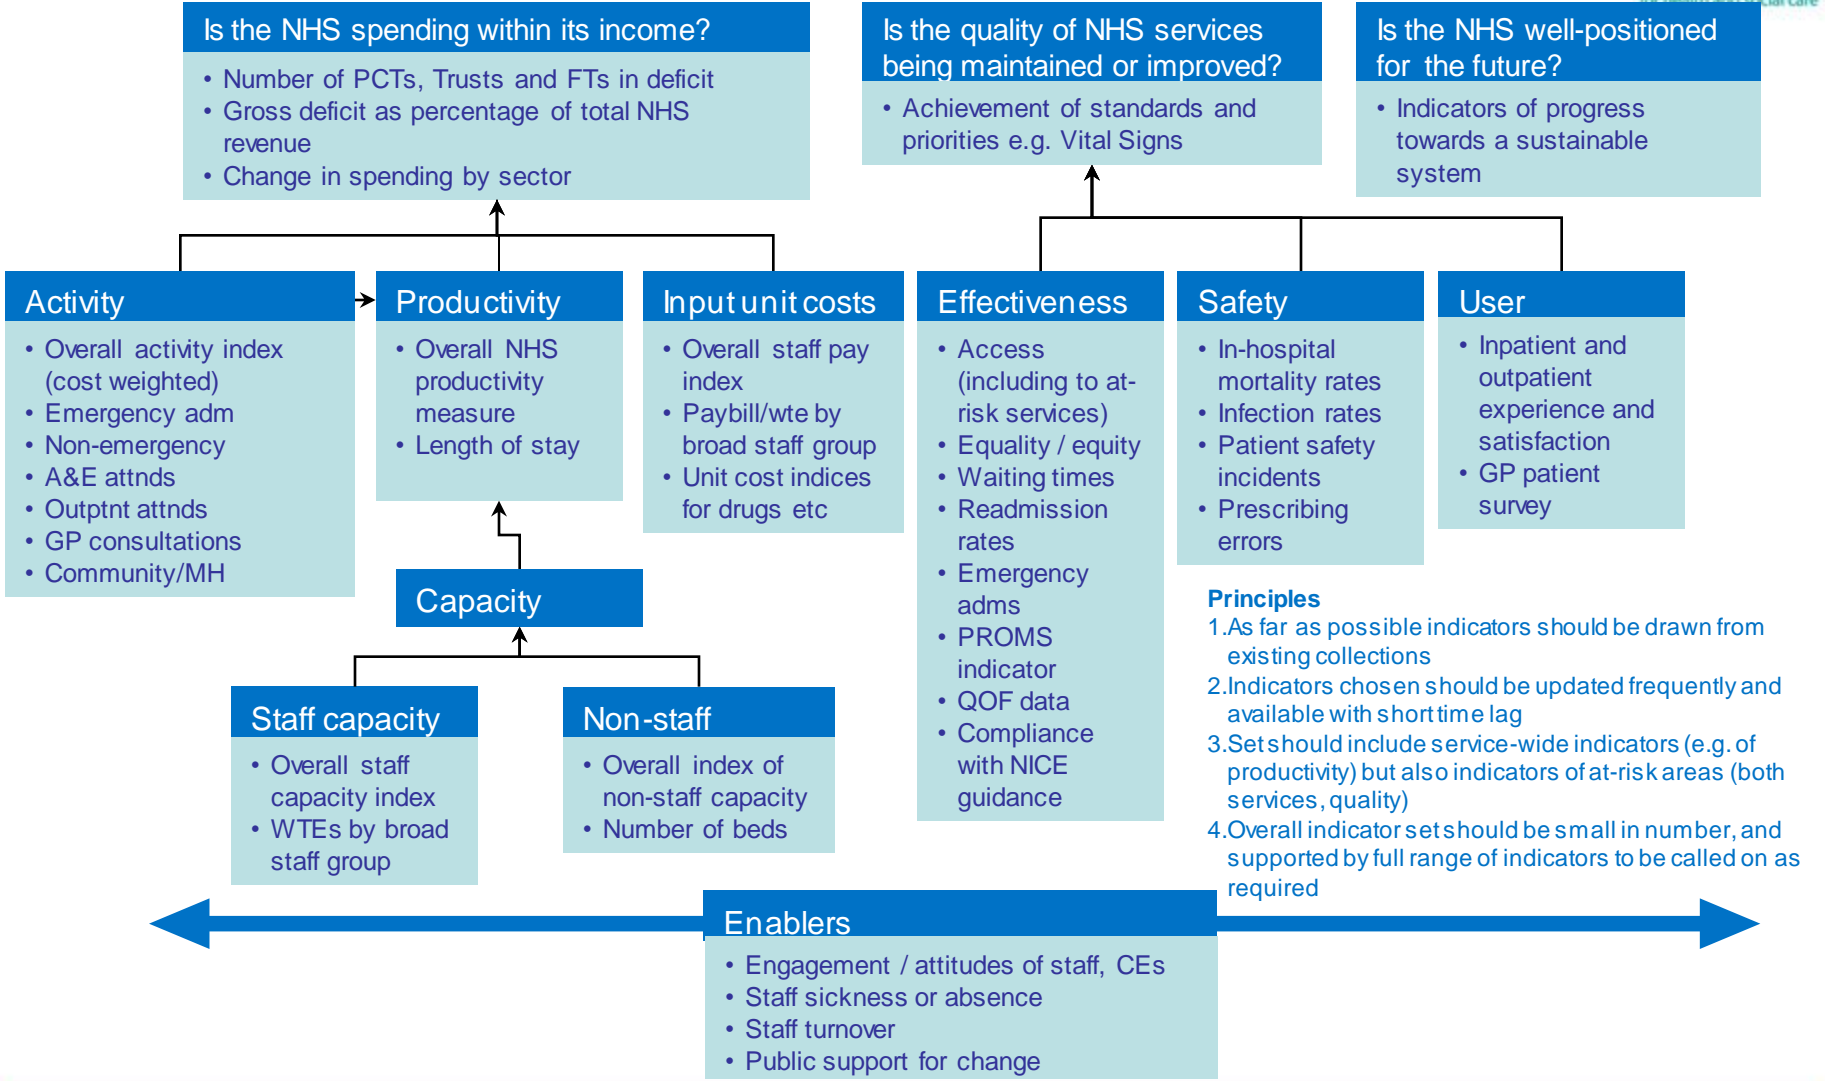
Is the NHS spending within its income?
• Number of PCTs, Trusts and FTs in deficit
• Gross deficit as percentage of total NHS revenue
• Change in spending by sector

Is the quality of NHS services being maintained or improved?
• Achievement of standards and priorities e.g. Vital Signs

Is the NHS well-positioned for the future?
• Indicators of progress towards a sustainable system

Activity
• Overall activity index (cost weighted)
• Emergency adm
• Non-emergency
• A&E attnds
• Outptnt attnds
• GP consultations
• Community/MH

Productivity
• Overall NHS productivity measure
• Length of stay

Input unit costs
• Overall staff pay index
• Paybill/wte by broad staff group
• Unit cost indices for drugs etc

Effectiveness
• Access (including to at-risk services)
• Equality / equity
• Waiting times
• Readmission rates
• Emergency adms
• PROMS indicator
• QOF data
• Compliance with NICE guidance

Safety
• In-hospital mortality rates
• Infection rates
• Patient safety incidents
• Prescribing errors

User
• Inpatient and outpatient experience and satisfaction
• GP patient survey

Capacity

Staff capacity
• Overall staff capacity index
• WTEs by broad staff group

Non-staff
• Overall index of non-staff capacity
• Number of beds

Principles
1.As far as possible indicators should be drawn from existing collections
2.Indicators chosen should be updated frequently and available with short time lag
3.Set should include service-wide indicators (e.g. of productivity) but also indicators of at-risk areas (both services, quality)
4.Overall indicator set should be small in number, and supported by full range of indicators to be called on as required

Enablers
• Engagement / attitudes of staff, CEs
• Staff sickness or absence
• Staff turnover
• Public support for change